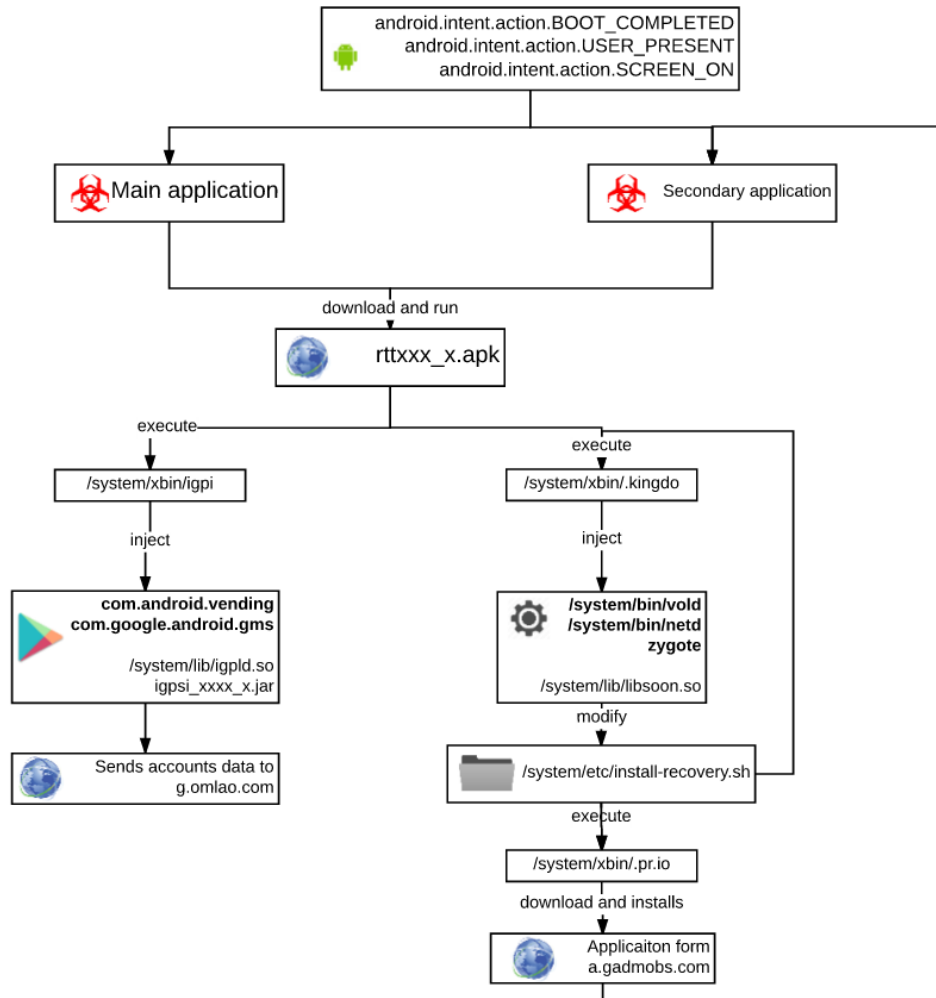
android.intent.action.BOOT_COMPLETED
android.intent.action.USER_PRESENT
android.intent.action.SCREEN_ON

Main application

Secondary application

download and run

rttxxx_x.apk

execute

execute

/system/xbin/igpi

/system/xbin/.kingdo

inject

inject

com.android.vending
com.google.android.gms

/system/lib/igpld.so
igpsi_xxxx_x.jar

/system/bin/vold
/system/bin/netd
zygote

/system/lib/libsoon.so

modify

Sends accounts data to
g.omlao.com

/system/etc/install-recovery.sh

execute

/system/xbin/.pr.io

download and installs

Applicaiton form
a.gadmobs.com